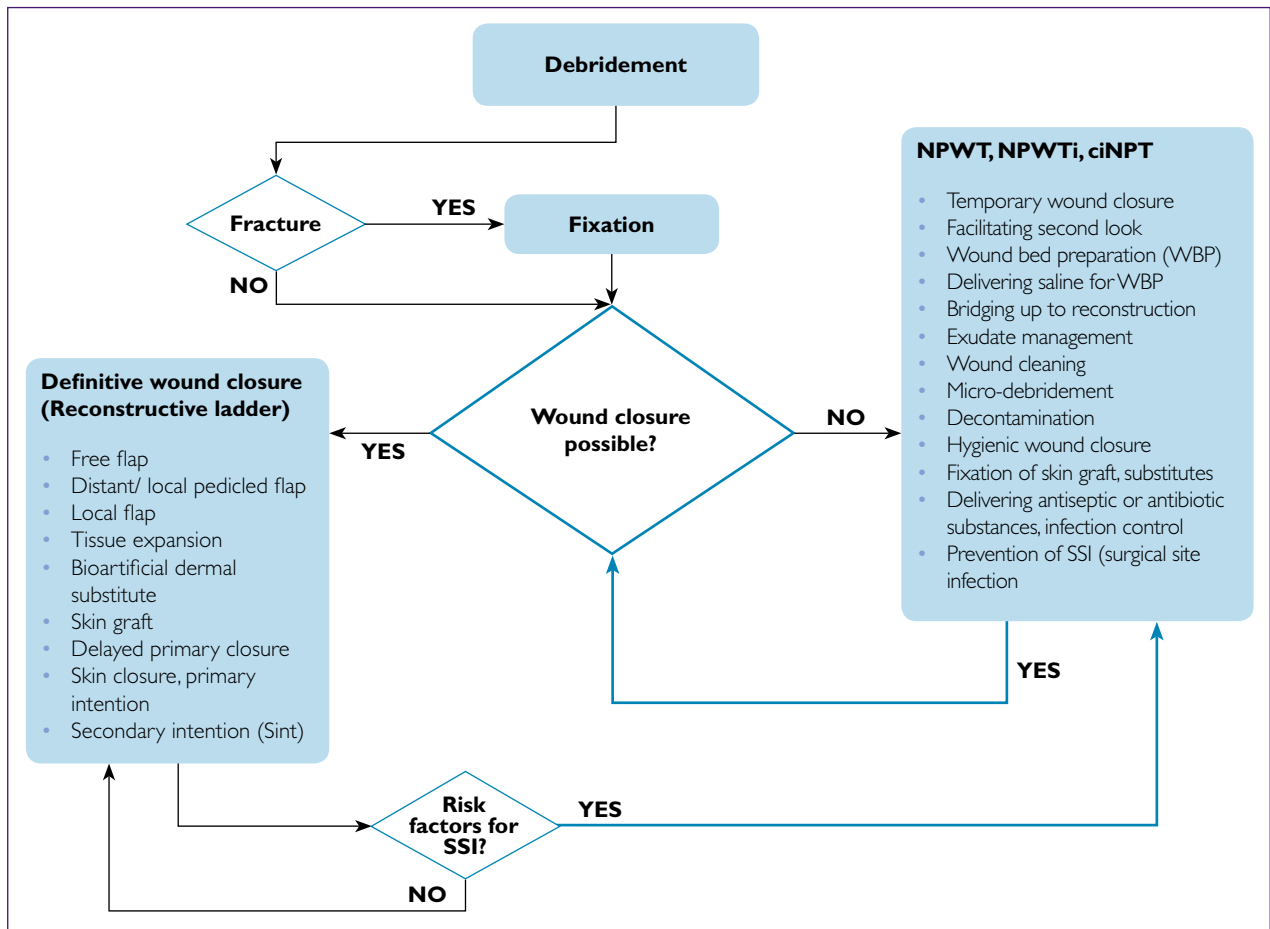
Debridement

Fracture

YES

Fixation

NO

NPWT, NPWTi, ciNPT

- Temporary wound closure
- Facilitating second look
- Wound bed preparation (WBP)
- Delivering saline for WBP
- Bridging up to reconstruction
- Exudate management
- Wound cleaning
- Micro-debridement
- Decontamination
- Hygienic wound closure
- Fixation of skin graft, substitutes
- Delivering antiseptic or antibiotic substances, infection control
- Prevention of SSI (surgical site infection

Definitive wound closure (Reconstructive ladder)

- Free flap
- Distant/ local pedicled flap
- Local flap
- Tissue expansion
- Bioartificial dermal substitute
- Skin graft
- Delayed primary closure
- Skin closure, primary intention
- Secondary intention (Sint)

YES

Wound closure possible?

NO

YES

Risk factors for SSI?

YES

NO